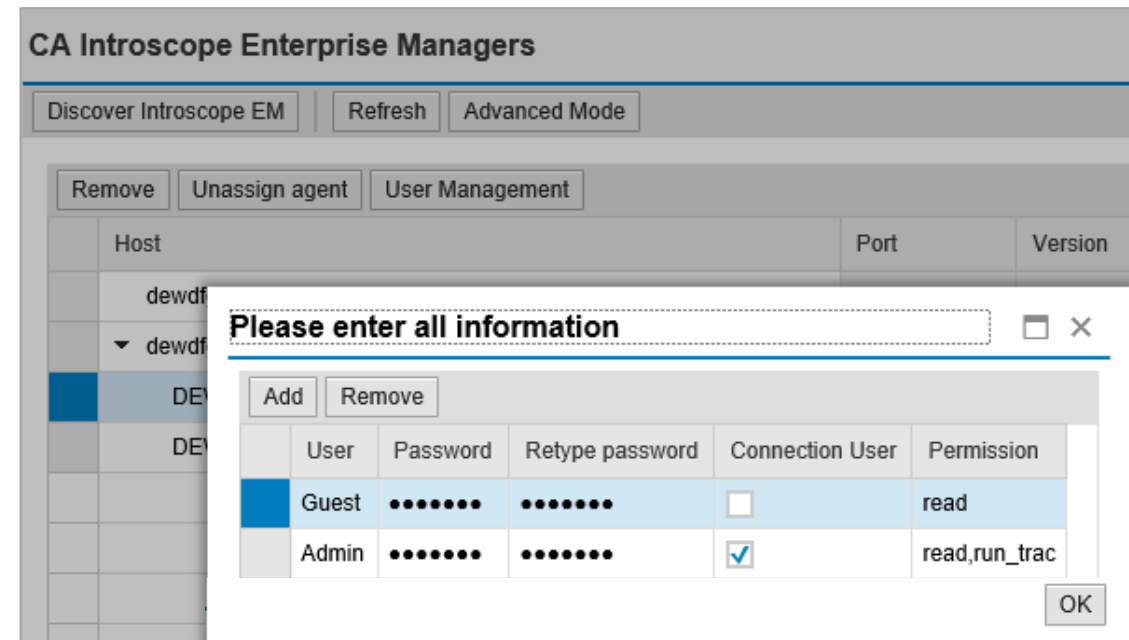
CA Introscope Enterprise Managers

Discover Introscope EM | Refresh | Advanced Mode

Remove | Unassign agent | User Management

| Host | Port | Version |
|---|---|---|
| dewdf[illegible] | | |
| ▾ dewdf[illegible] | | |
| DE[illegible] | | |
| DE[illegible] | | |

Please enter all information

Add | Remove

| User | Password | Retype password | Connection User | Permission |
|---|---|---|---|---|
| Guest | ••••••• | ••••••• | ☐ | read |
| Admin | ••••••• | ••••••• | ☑ | read,run_trac |

OK